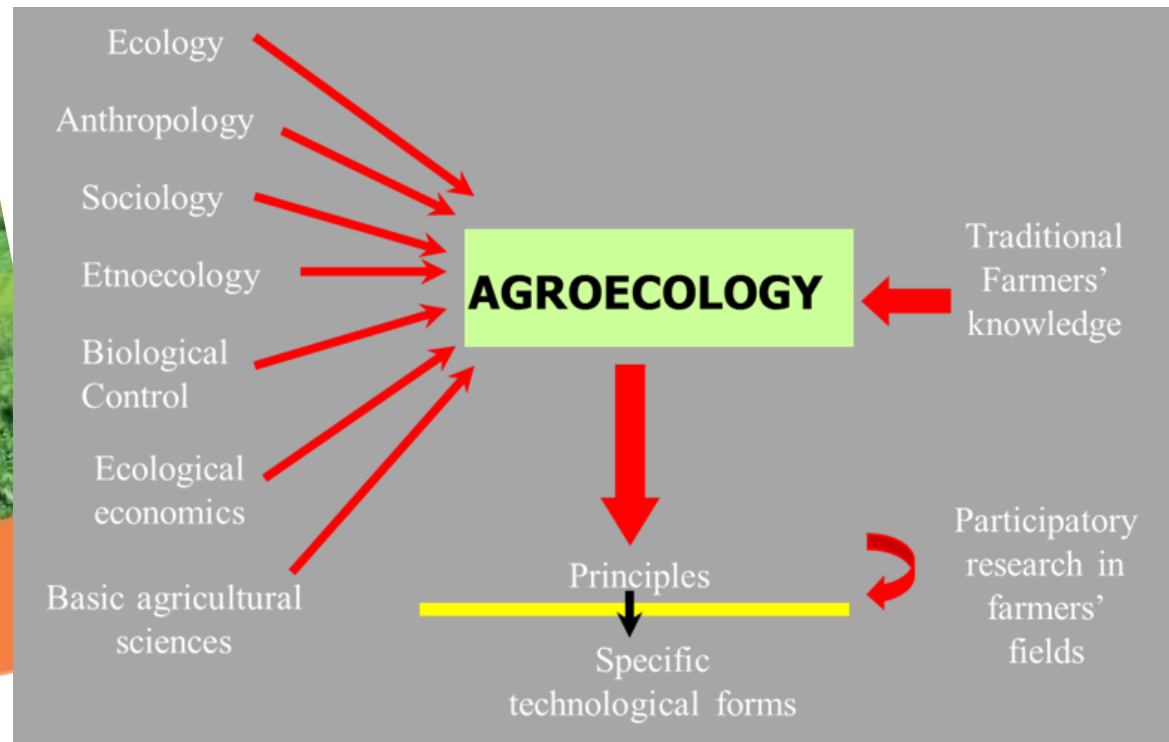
Ecology

Anthropology

Sociology

Etnoecology

Biological Control

Ecological economics

Basic agricultural sciences

AGROECOLOGY

Traditional Farmers' knowledge

Principles

Specific technological forms

Participatory research in farmers' fields